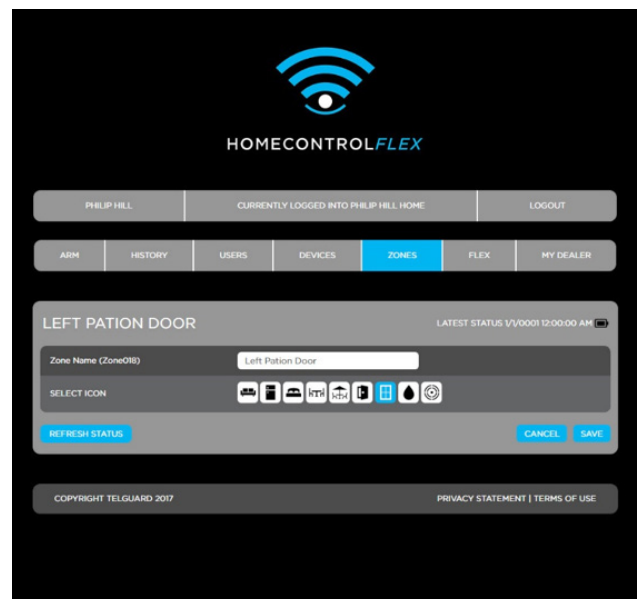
HOMECONTROLFLEX

PHILIP HILL | CURRENTLY LOGGED INTO PHILIP HILL HOME | LOGOUT

ARM | HISTORY | USERS | DEVICES | ZONES | FLEX | MY DEALER

LEFT PATION DOOR

LATEST STATUS 1/1/0001 12:00:00 AM

Zone Name (Zone018) Left Pation Door

SELECT ICON

REFRESH STATUS

CANCEL

SAVE

COPYRIGHT TELGUARD 2017

PRIVACY STATEMENT | TERMS OF USE